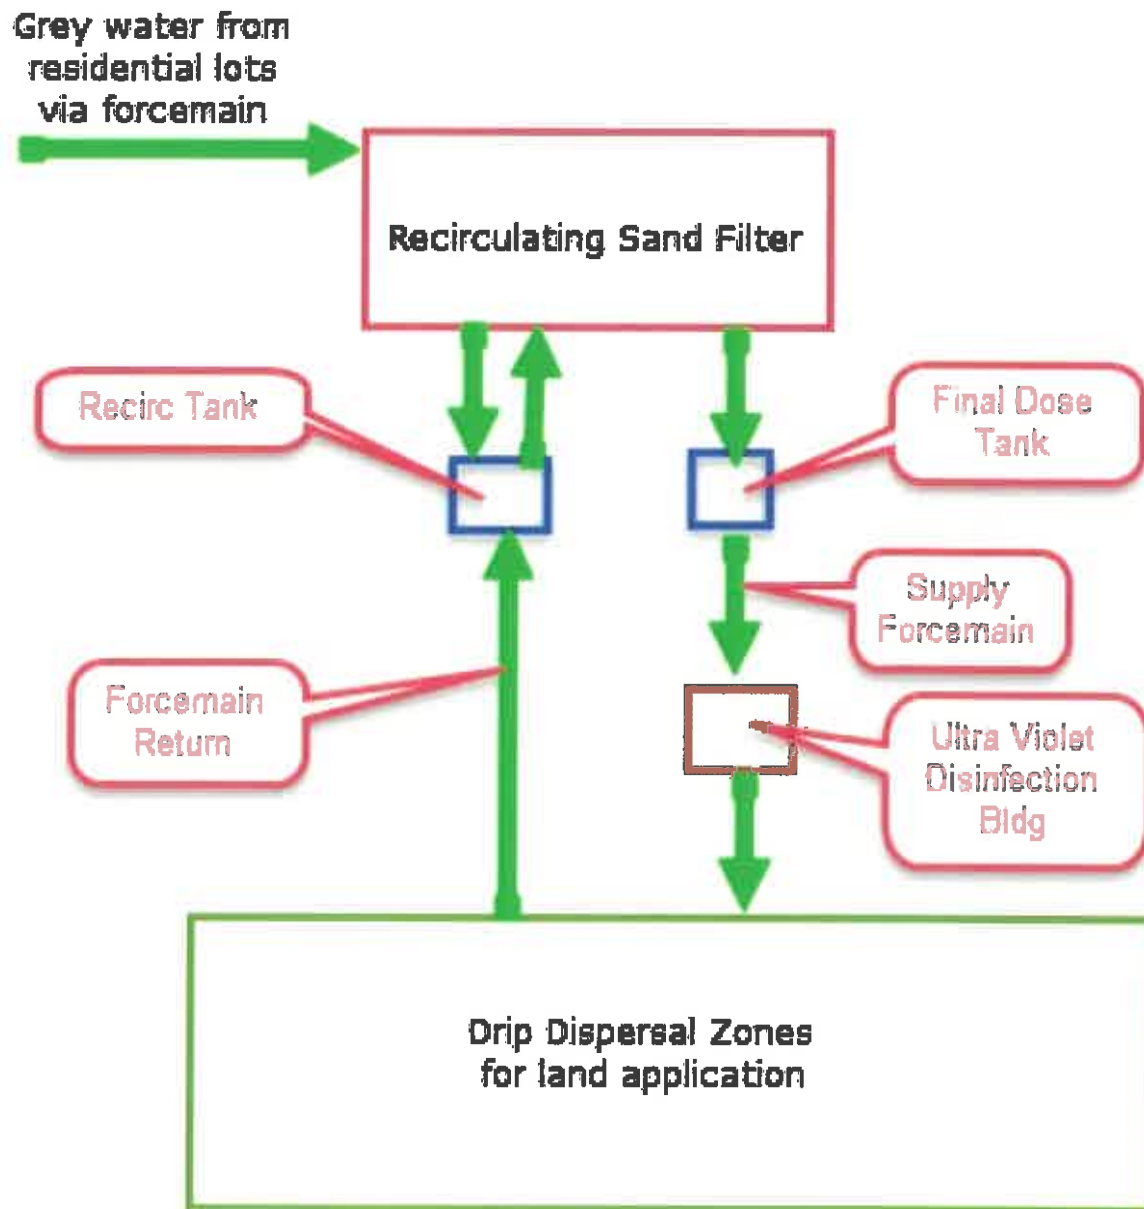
Grey water from residential lots via forcemain

Recirculating Sand Filter

Recirc Tank

Final Dose Tank

Supply Forcemain

Forcemain Return

Ultra Violet Disinfection Bldg

Drip Dispersal Zones for land application